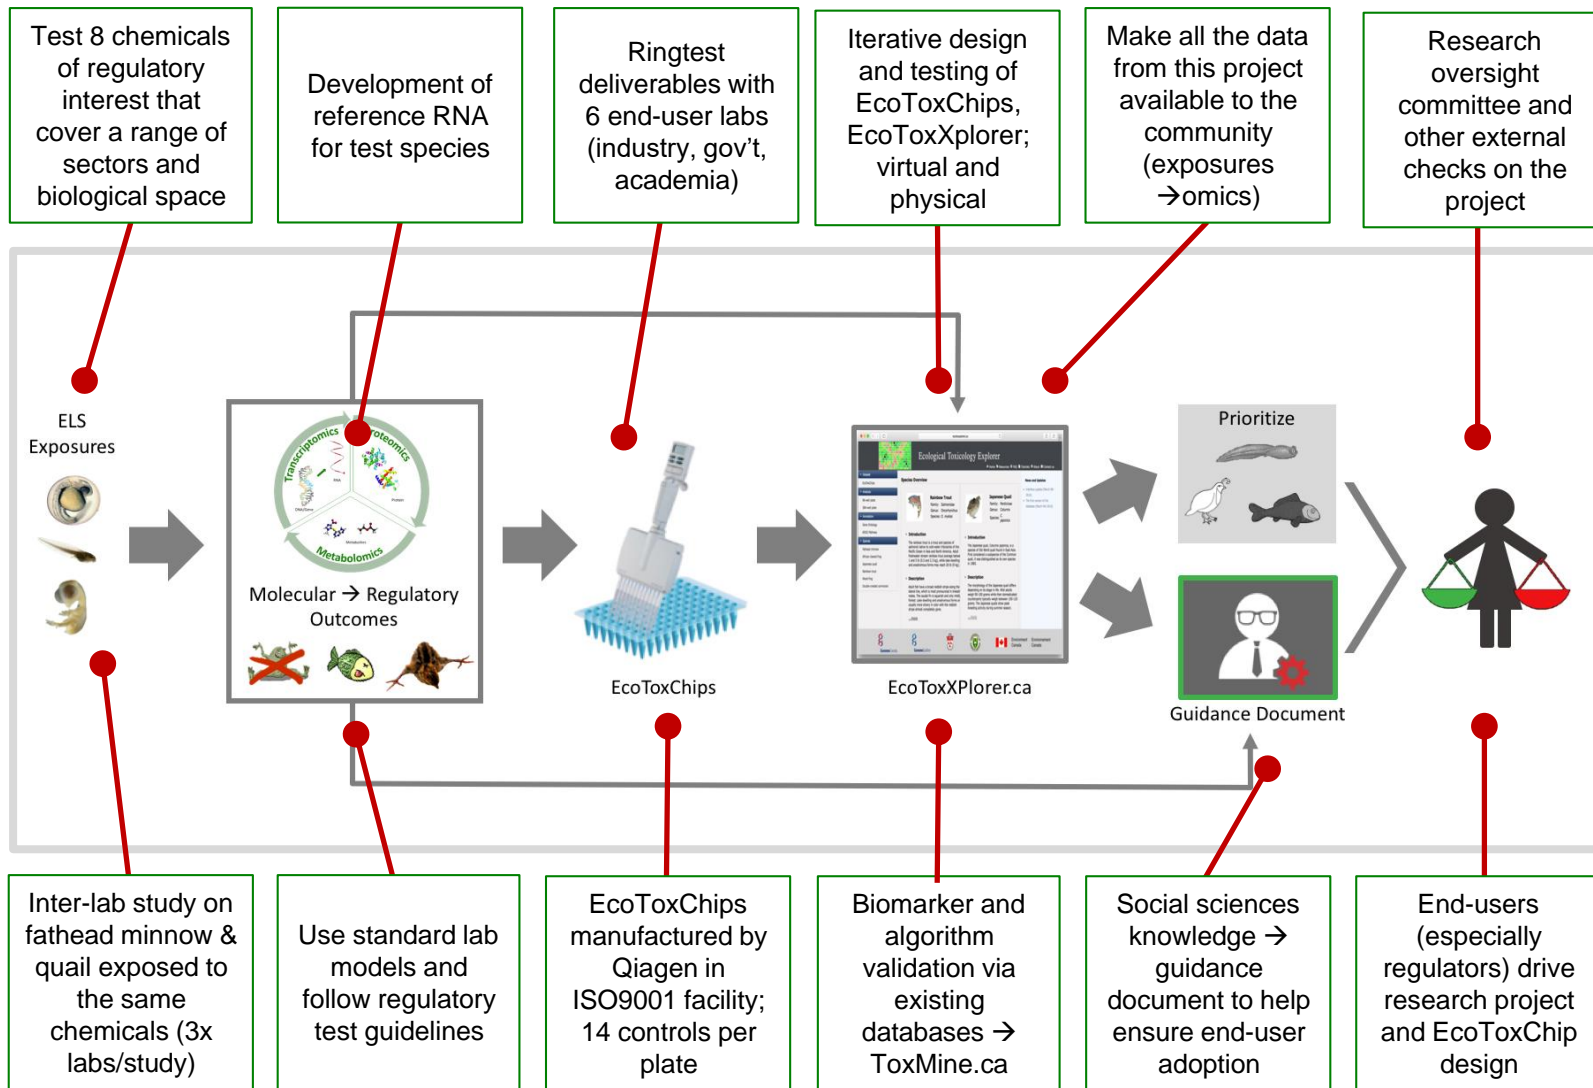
Test 8 chemicals of regulatory interest that cover a range of sectors and biological space

Development of reference RNA for test species

Ringtest deliverables with 6 end-user labs (industry, gov't, academia)

Iterative design and testing of EcoToxChips, EcoToxXplorer; virtual and physical

Make all the data from this project available to the community (exposures →omics)

Research oversight committee and other external checks on the project

ELS Exposures

Transcriptomics

Proteomics

Metabolomics

Molecular → Regulatory Outcomes

EcoToxChips

Ecological Toxicology Explorer

EcoToxXPlorer.ca

Prioritize

Guidance Document

Inter-lab study on fathead minnow & quail exposed to the same chemicals (3x labs/study)

Use standard lab models and follow regulatory test guidelines

EcoToxChips manufactured by Qiagen in ISO9001 facility; 14 controls per plate

Biomarker and algorithm validation via existing databases → ToxMine.ca

Social sciences knowledge → guidance document to help ensure end-user adoption

End-users (especially regulators) drive research project and EcoToxChip design